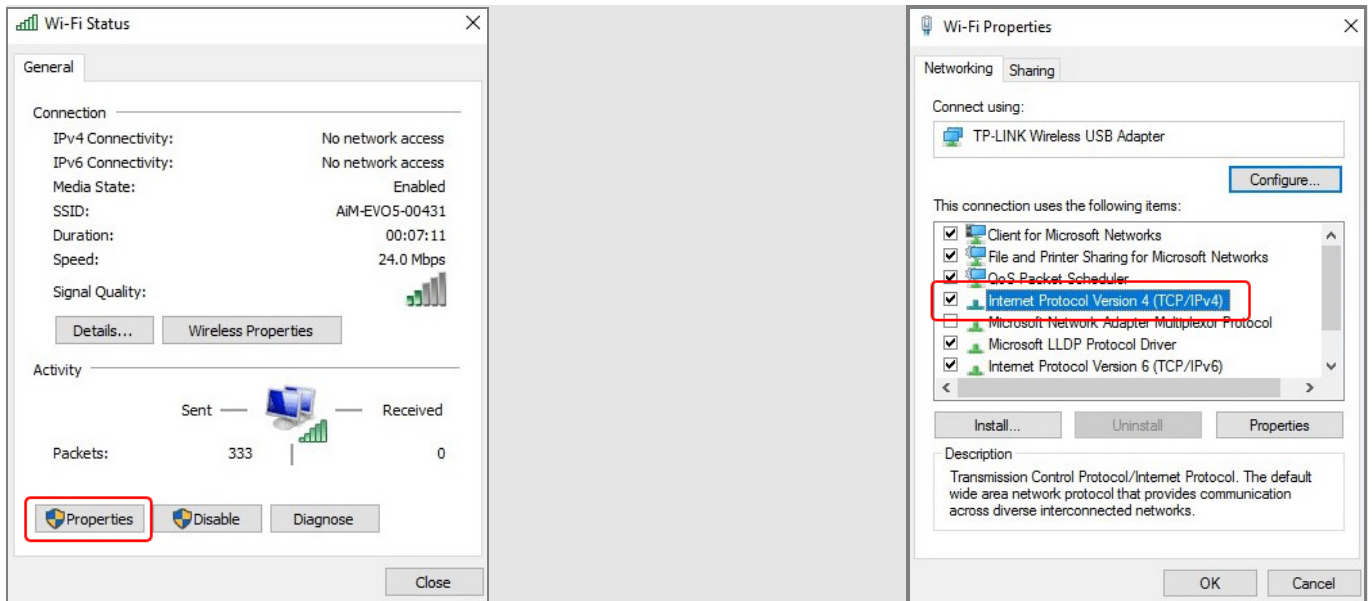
Wi-Fi Status

General

Connection

IPv4 Connectivity: No network access
IPv6 Connectivity: No network access
Media State: Enabled
SSID: AiM-EVO5-00431
Duration: 00:07:11
Speed: 24.0 Mbps
Signal Quality:

Details... Wireless Properties

Activity

Sent — — Received

Packets: 333 0

Properties Disable Diagnose

Close

Wi-Fi Properties

Networking Sharing

Connect using:

TP-LINK Wireless USB Adapter

Configure...

This connection uses the following items:

Client for Microsoft Networks
File and Printer Sharing for Microsoft Networks
QoS Packet Scheduler
Internet Protocol Version 4 (TCP/IPv4)
Microsoft Network Adapter Multiplexor Protocol
Microsoft LLDP Protocol Driver
Internet Protocol Version 6 (TCP/IPv6)

Install... Uninstall Properties

Description

Transmission Control Protocol/Internet Protocol. The default wide area network protocol that provides communication across diverse interconnected networks.

OK Cancel